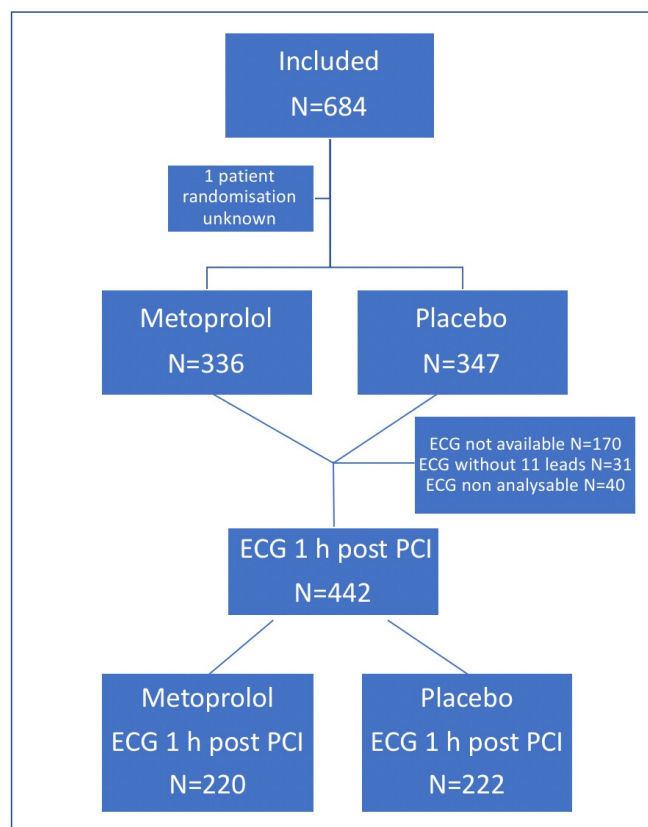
Included
N=684

1 patient randomisation unknown

Metoprolol
N=336

Placebo
N=347

ECG not available N=170
ECG without 11 leads N=31
ECG non analysable N=40

ECG 1 h post PCI
N=442

Metoprolol
ECG 1 h post PCI
N=220

Placebo
ECG 1 h post PCI
N=222